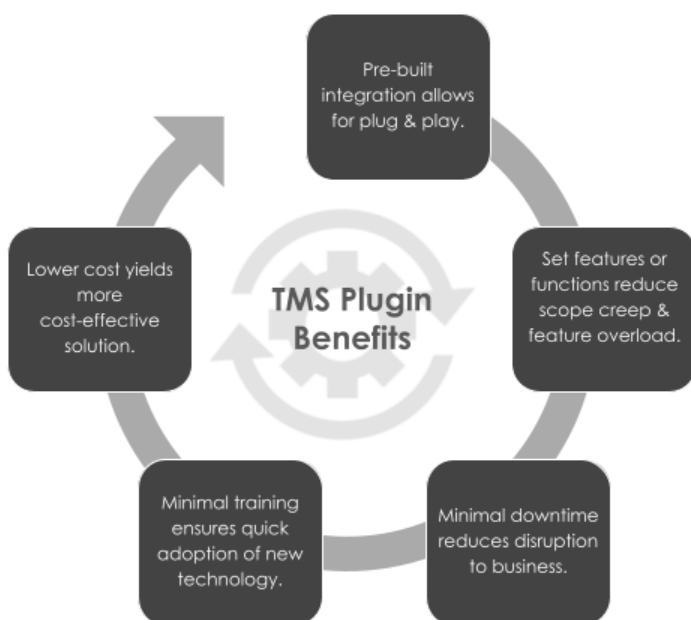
TMS Plugin Benefits

Pre-built integration allows for plug & play.

Set features or functions reduce scope creep & feature overload.

Minimal downtime reduces disruption to business.

Minimal training ensures quick adoption of new technology.

Lower cost yields more cost-effective solution.